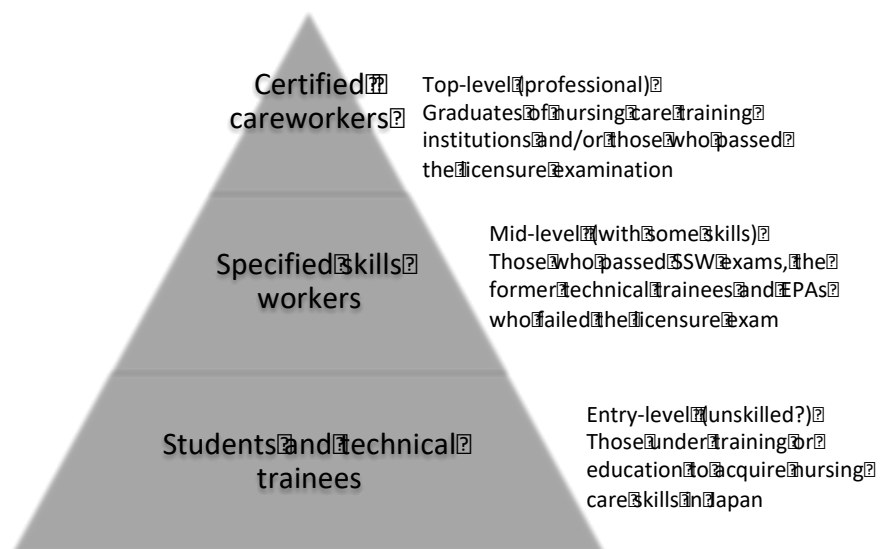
Certified careworkers

Top-level (professional)
Graduates of nursing care training institutions and/or those who passed the licensure examination

Specified skills workers

Mid-level (with some skills)
Those who passed SSW exams, the former technical trainees and EPAs who failed the licensure exam

Students and technical trainees

Entry-level (unskilled?)
Those under training or education to acquire nursing care skills in Japan